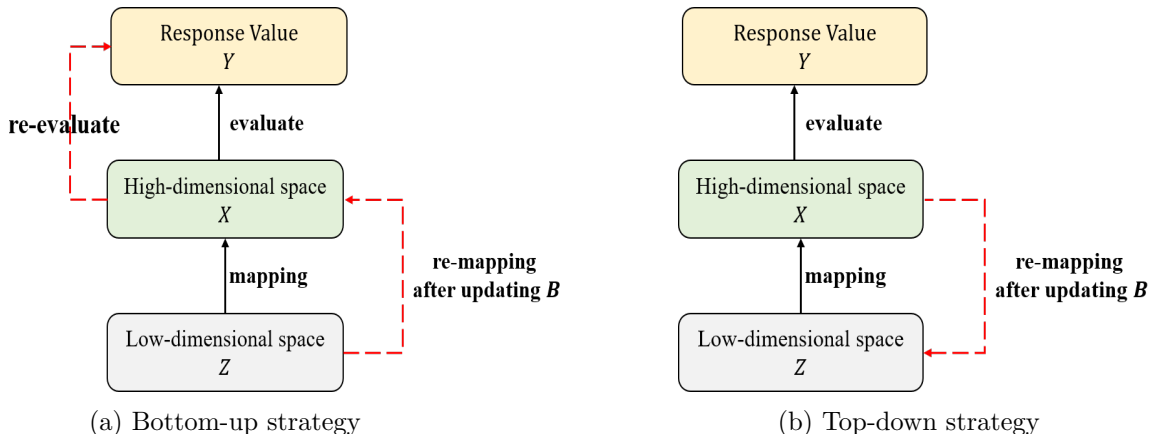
Response Value
$Y$

re-evaluate

evaluate

High-dimensional space
$X$

mapping

re-mapping after updating $\boldsymbol{B}$

Low-dimensional space
$Z$

(a) Bottom-up strategy

Response Value
$Y$

evaluate

High-dimensional space
$X$

mapping

re-mapping after updating $\boldsymbol{B}$

Low-dimensional space
$Z$

(b) Top-down strategy